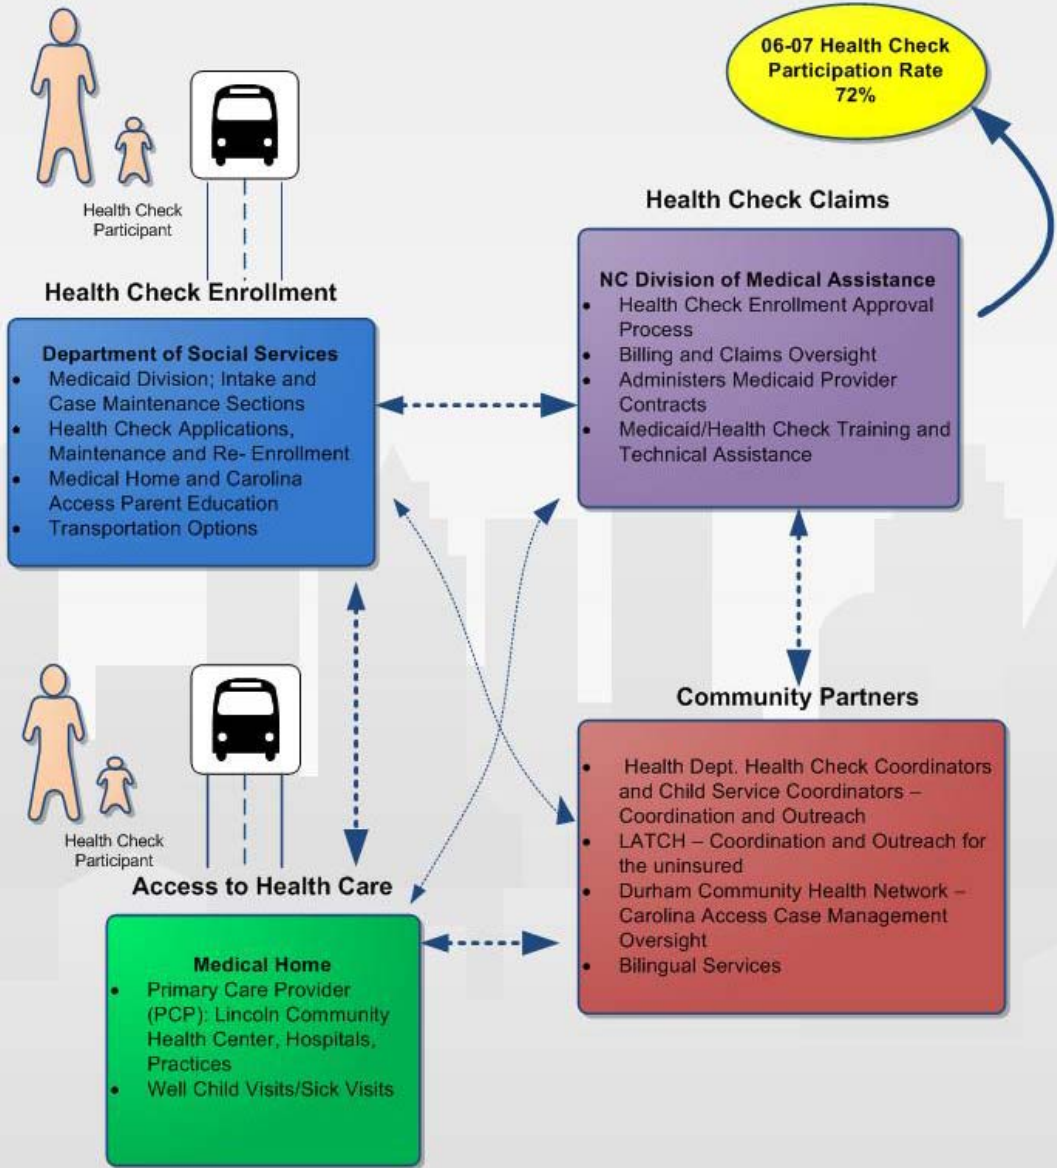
06-07 Health Check Participation Rate 72%

Health Check Participant

Health Check Enrollment

Department of Social Services
- Medicaid Division; Intake and Case Maintenance Sections
- Health Check Applications, Maintenance and Re- Enrollment
- Medical Home and Carolina Access Parent Education
- Transportation Options

Health Check Claims

NC Division of Medical Assistance
- Health Check Enrollment Approval Process
- Billing and Claims Oversight
- Administers Medicaid Provider Contracts
- Medicaid/Health Check Training and Technical Assistance

Health Check Participant

Access to Health Care

Medical Home
- Primary Care Provider (PCP): Lincoln Community Health Center, Hospitals, Practices
- Well Child Visits/Sick Visits

Community Partners

- Health Dept. Health Check Coordinators and Child Service Coordinators – Coordination and Outreach
- LATCH – Coordination and Outreach for the uninsured
- Durham Community Health Network – Carolina Access Case Management Oversight
- Bilingual Services